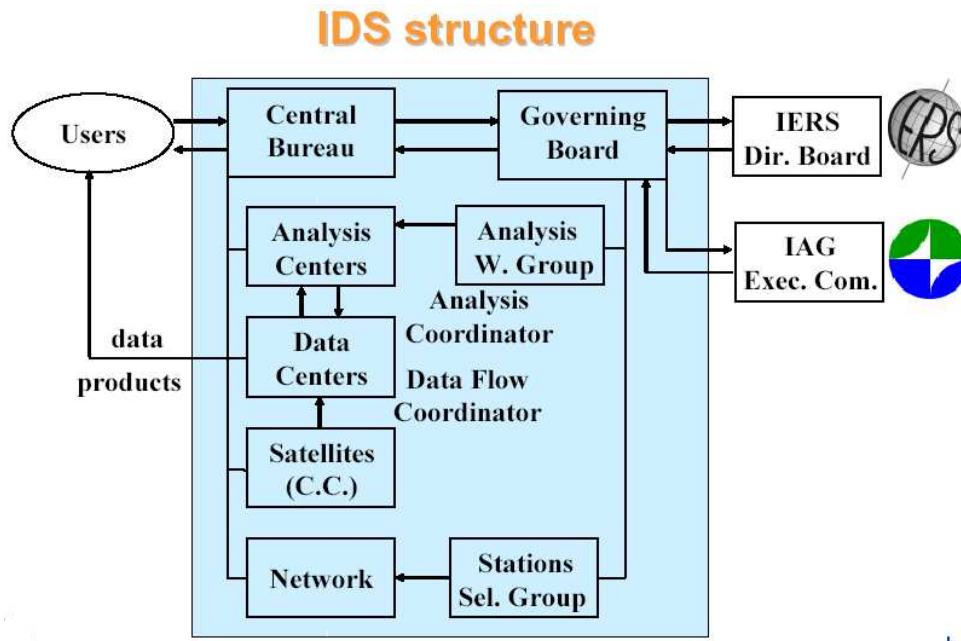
IDS structure

Users

Central Bureau

Governing Board

IERS Dir. Board

IERS

Analysis Centers

Analysis W. Group

IAG Exec. Com.

Analysis Coordinator

data products

Data Centers

Data Flow Coordinator

Satellites (C.C.)

Network

Stations Sel. Group